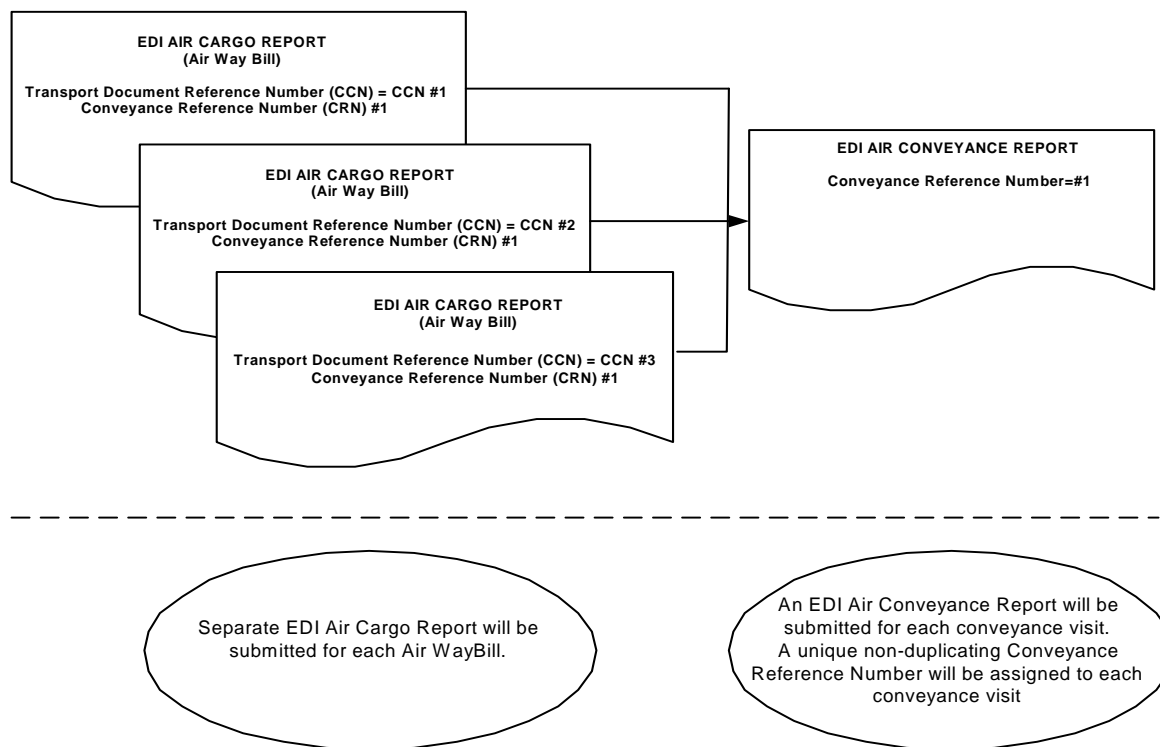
EDI AIR CARGO REPORT
(Air Way Bill)

Transport Document Reference Number (CCN) = CCN #1
Conveyance Reference Number (CRN) #1

EDI AIR CARGO REPORT
(Air Way Bill)

Transport Document Reference Number (CCN) = CCN #2
Conveyance Reference Number (CRN) #1

EDI AIR CARGO REPORT
(Air Way Bill)

Transport Document Reference Number (CCN) = CCN #3
Conveyance Reference Number (CRN) #1

EDI AIR CONVEYANCE REPORT

Conveyance Reference Number=#1

Separate EDI Air Cargo Report will be submitted for each Air WayBill.

An EDI Air Conveyance Report will be submitted for each conveyance visit. A unique non-duplicating Conveyance Reference Number will be assigned to each conveyance visit